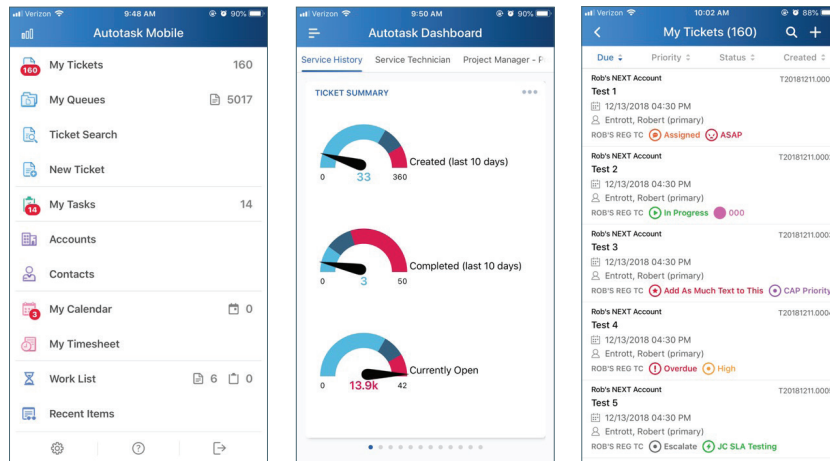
Verizon 9:48 AM 90%

Autotask Mobile

160 My Tickets 160

My Queues 5017

Ticket Search

New Ticket

14 My Tasks 14

Accounts

Contacts

3 My Calendar 0

My Timesheet

Work List 6 0

Recent Items

Verizon 9:50 AM 90%

Autotask Dashboard

Service History Service Technician Project Manager - F

TICKET SUMMARY

0 33 360 Created (last 10 days)

0 3 50 Completed (last 10 days)

0 13.9k 42 Currently Open

Verizon 10:02 AM 88%

My Tickets (160)

Due Priority Status Created

Rob's NEXT Account
Test 1
12/13/2018 04:30 PM
Entrott, Robert (primary)
ROB'S REG TC Assigned ASAP
T20181211.000

Rob's NEXT Account
Test 2
12/13/2018 04:30 PM
Entrott, Robert (primary)
ROB'S REG TC In Progress 000
T20181211.000

Rob's NEXT Account
Test 3
12/13/2018 04:30 PM
Entrott, Robert (primary)
ROB'S REG TC Add As Much Text to This CAP Priority
T20181211.000

Rob's NEXT Account
Test 4
12/13/2018 04:30 PM
Entrott, Robert (primary)
ROB'S REG TC Overdue High
T20181211.000

Rob's NEXT Account
Test 5
12/13/2018 04:30 PM
Entrott, Robert (primary)
ROB'S REG TC Escalate JC SLA Testing
T20181211.000